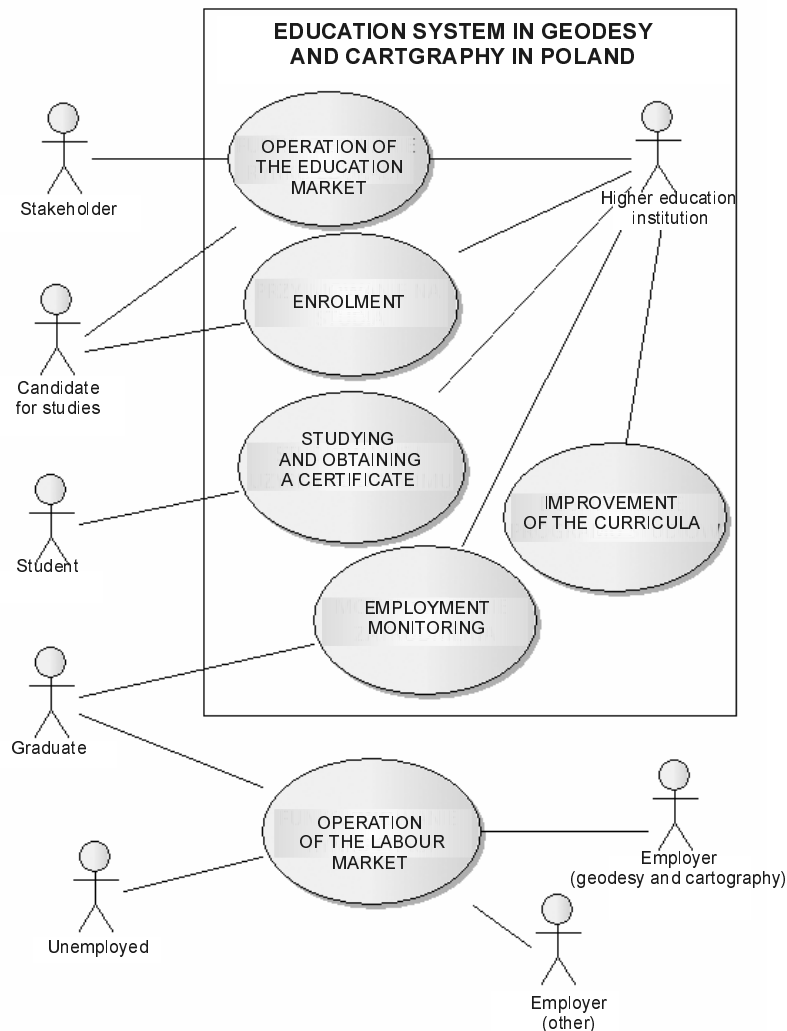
EDUCATION SYSTEM IN GEODESY AND CARTGRAPHY IN POLAND

Stakeholder

OPERATION OF THE EDUCATION MARKET

Higher education institution

ENROLMENT

Candidate for studies

STUDYING AND OBTAINING A CERTIFICATE

Student

IMPROVEMENT OF THE CURRICULA

EMPLOYMENT MONITORING

Graduate

OPERATION OF THE LABOUR MARKET

Employer (geodesy and cartography)

Unemployed

Employer (other)